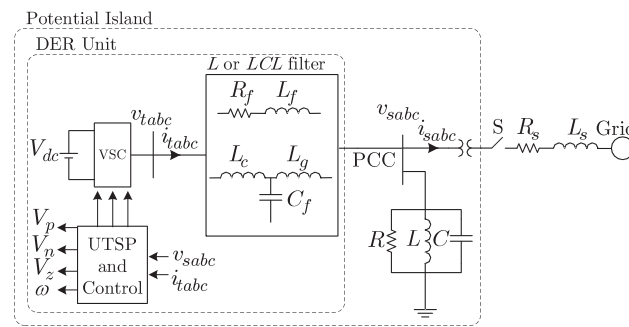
Potential Island

DER Unit

$L$ or $LCL$ filter

$R_f$ $L_f$

$L_c$ $L_g$

$C_f$

$v_{tabc}$

$i_{tabc}$

$V_{dc}$

VSC

$V_p$

$V_n$

$V_z$

$\omega$

UTSP and Control

$v_{sabc}$

$i_{tabc}$

$v_{sabc}$

$i_{sabc}$

PCC

S

$R_s$

$L_s$

Grid

$R$ $L$ $C$